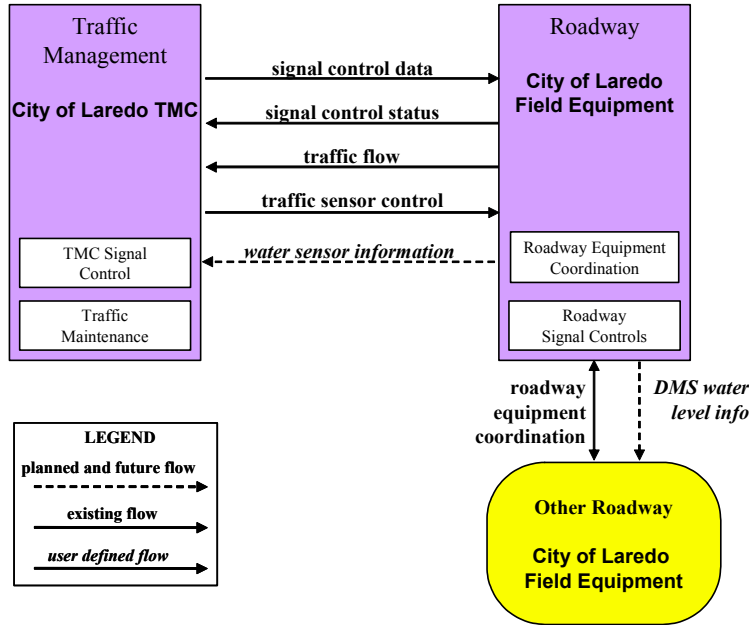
Traffic Management

City of Laredo TMC

TMC Signal Control

Traffic Maintenance

signal control data

signal control status

traffic flow

traffic sensor control

water sensor information

Roadway

City of Laredo Field Equipment

Roadway Equipment Coordination

Roadway Signal Controls

roadway equipment coordination

DMS water level info

Other Roadway

City of Laredo Field Equipment

LEGEND

planned and future flow

existing flow

user defined flow